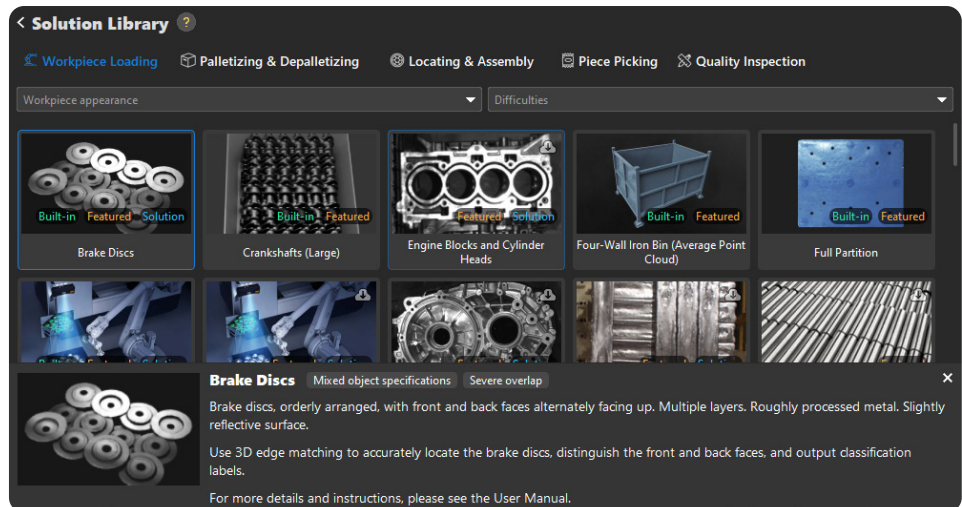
Solution Library ?

Workpiece Loading Palletizing & Depalletizing Locating & Assembly Piece Picking Quality Inspection

Workpiece appearance
Difficulties

Built-in Featured Solution
Brake Discs

Built-in Featured
Crankshafts (Large)

Featured Solution
Engine Blocks and Cylinder Heads

Built-in Featured
Four-Wall Iron Bin (Average Point Cloud)

Built-in Featured
Full Partition

Brake Discs Mixed object specifications Severe overlap

Brake discs, orderly arranged, with front and back faces alternately facing up. Multiple layers. Roughly processed metal. Slightly reflective surface.

Use 3D edge matching to accurately locate the brake discs, distinguish the front and back faces, and output classification labels.

For more details and instructions, please see the User Manual.